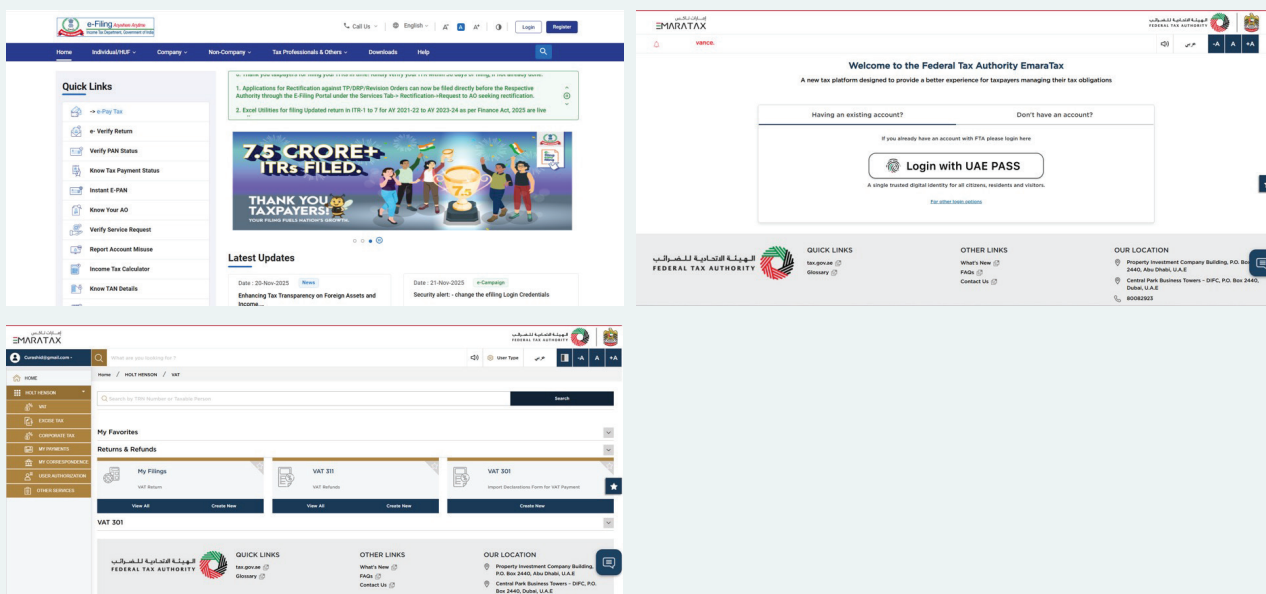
e-Filing Anywhere Anytime
Income Tax Department, Government of India

Call Us | English | A⁻ A A⁺ | Login | Register

Home | Individual/HUF | Company | Non-Company | Tax Professionals & Others | Downloads | Help

Quick Links
→ e-Pay Tax
e- Verify Return
Verify PAN Status
Know Tax Payment Status
Instant E-PAN
Know Your AO
Verify Service Request
Report Account Misuse
Income Tax Calculator
Know TAN Details

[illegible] Thank you taxpayers for filing your ITRs. In order kindly verify your ITR within 30 days of filing, if not already done.
1. Applications for Rectification against TP/DRP/Revision Orders can now be filed directly before the Respective Authority through the E-Filing Portal under the Services Tab-> Rectification->Request to AO seeking rectification.
2. Excel Utilities for filing Updated return in ITR-1 to 7 for AY 2021-22 to AY 2023-24 as per Finance Act, 2025 are live

7.5 CRORE+ ITRs FILED.
THANK YOU TAXPAYERS!
YOUR FILING FUELS NATION'S GROWTH
7.5

Latest Updates
Date : 20-Nov-2025 News
Enhancing Tax Transparency on Foreign Assets and Income...
Date : 21-Nov-2025 e-Campaign
Security alert: - change the efiling Login Credentials

EMARATAX
الهيئة الاتحادية للضرائب FEDERAL TAX AUTHORITY
vance.
عربي -A A +A

Welcome to the Federal Tax Authority EmaraTax
A new tax platform designed to provide a better experience for taxpayers managing their tax obligations

Having an existing account? | Don't have an account?
If you already have an account with FTA please login here
Login with UAE PASS
A single trusted digital identity for all citizens, residents and visitors.
For other login options

الهيئة الاتحادية للضرائب FEDERAL TAX AUTHORITY
QUICK LINKS
tax.gov.ae
Glossary
OTHER LINKS
What's New
FAQs
Contact Us
OUR LOCATION
Property Investment Company Building, P.O. Box 2440, Abu Dhabi, U.A.E
Central Park Business Towers - DIFC, P.O. Box 2440, Dubai, U.A.E
80082923

EMARATAX
الهيئة الاتحادية للضرائب FEDERAL TAX AUTHORITY
Curadhid@gmail.com
What are you looking for ?
User Type عربي -A A +A
HOME
HOLT HENSON
VAT
EXCISE TAX
CORPORATE TAX
MY PAYMENTS
MY CORRESPONDENCE
USER AUTHORIZATION
OTHER SERVICES

Home / HOLT HENSON / VAT
Search by TRN Number or Taxable Person
Search
My Favorites
Returns & Refunds
My Filings
VAT Return
View All | Create New
VAT 311
VAT Refunds
View All | Create New
VAT 301
Import Declarations Form for VAT Payment
Create New
VAT 301

الهيئة الاتحادية للضرائب FEDERAL TAX AUTHORITY
QUICK LINKS
tax.gov.ae
Glossary
OTHER LINKS
What's New
FAQs
Contact Us
OUR LOCATION
Property Investment Company Building, P.O. Box 2440, Abu Dhabi, U.A.E
Central Park Business Towers - DIFC, P.O. Box 2440, Dubai, U.A.E